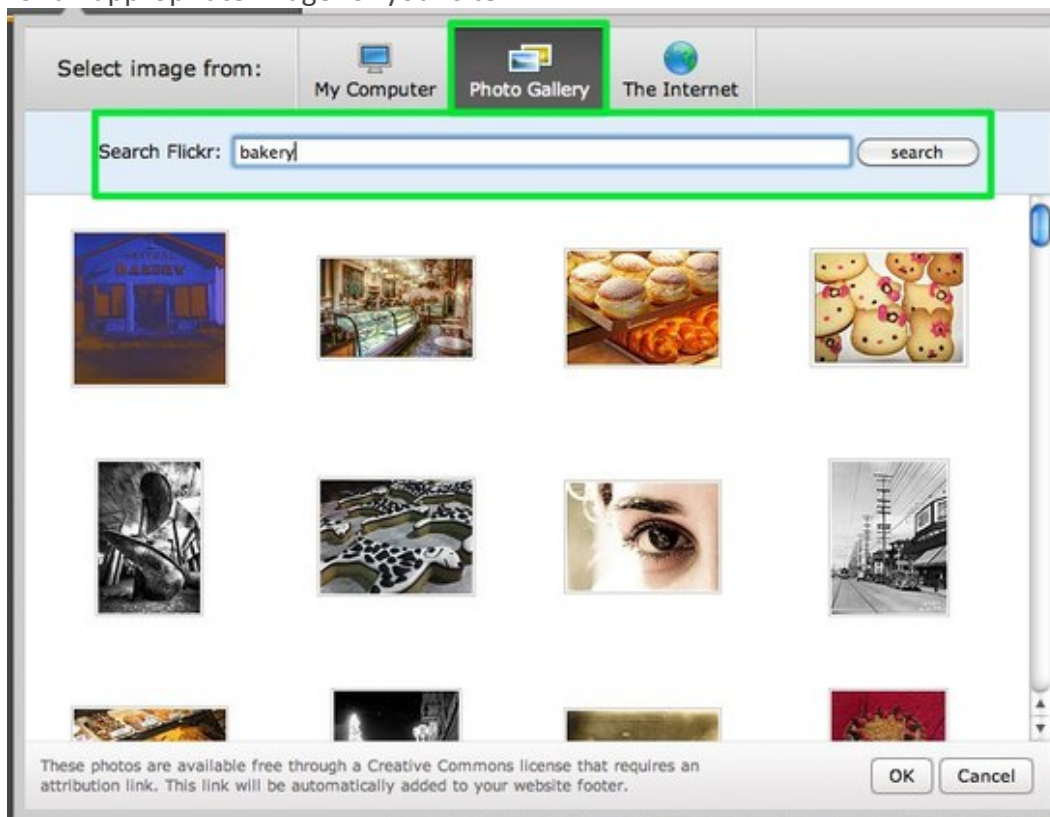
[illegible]

Select image from:

My Computer

Photo Gallery

The Internet

Search Flickr: bakery

search

These photos are available free through a Creative Commons license that requires an attribution link. This link will be automatically added to your website footer.

OK

Cancel